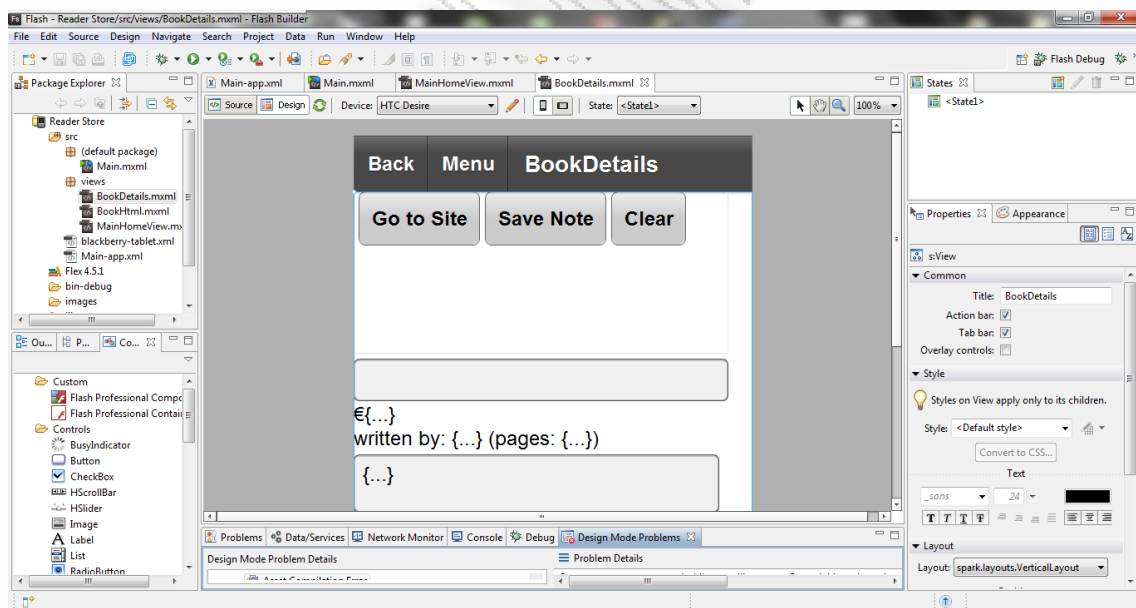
Flash - Reader Store/src/views/BookDetails.mxml - Flash Builder

File Edit Source Design Navigate Search Project Data Run Window Help

Flash Debug

Package Explorer

Reader Store
src
(default package)
Main.mxml
views
BookDetails.mxml
BookHtml.mxml
MainHomeView.m
blackberry-tablet.xml
Main-app.xml
Flex 4.5.1
bin-debug
images

Ou... P... Co...

Custom
Flash Professional Compo
Flash Professional Contai
Controls
BusyIndicator
Button
CheckBox
HScrollBar
HSlider
Image
Label
List
RadioButton

Main-app.xml | Main.mxml | MainHomeView.mxml | BookDetails.mxml

Source | Design | Device: HTC Desire | State: <State1> | 100%

Back | Menu | BookDetails

Go to Site | Save Note | Clear

€{...}
written by: {...} (pages: {...})
{...}

Problems | Data/Services | Network Monitor | Console | Debug | Design Mode Problems

Design Mode Problem Details | Problem Details

States
<State1>

Properties | Appearance

s:View

Common
Title: BookDetails
Action bar:
Tab bar:
Overlay controls:

Style
Styles on View apply only to its children.
Style: <Default style>
Convert to CSS...
Text
_sans 24
T T T T

Layout
Layout: spark.layouts.VerticalLayout